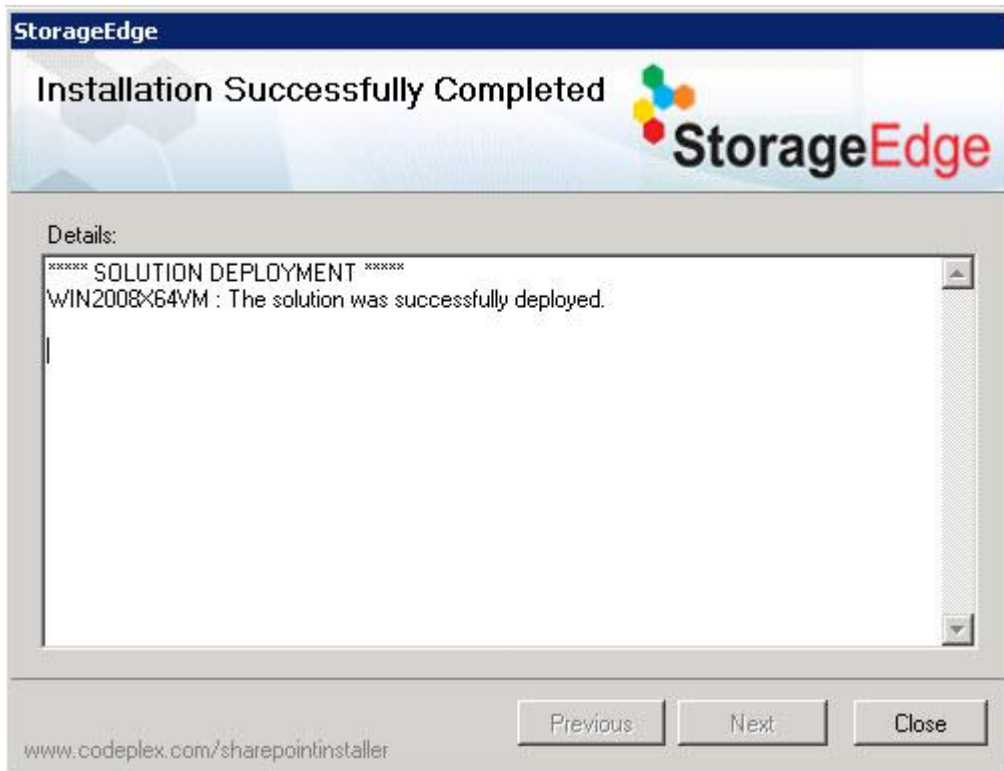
StorageEdge

Installation Successfully Completed

StorageEdge

Details:

***** SOLUTION DEPLOYMENT *****
WIN2008X64VM : The solution was successfully deployed.

Previous

Next

Close

www.codeplex.com/sharepointinstaller